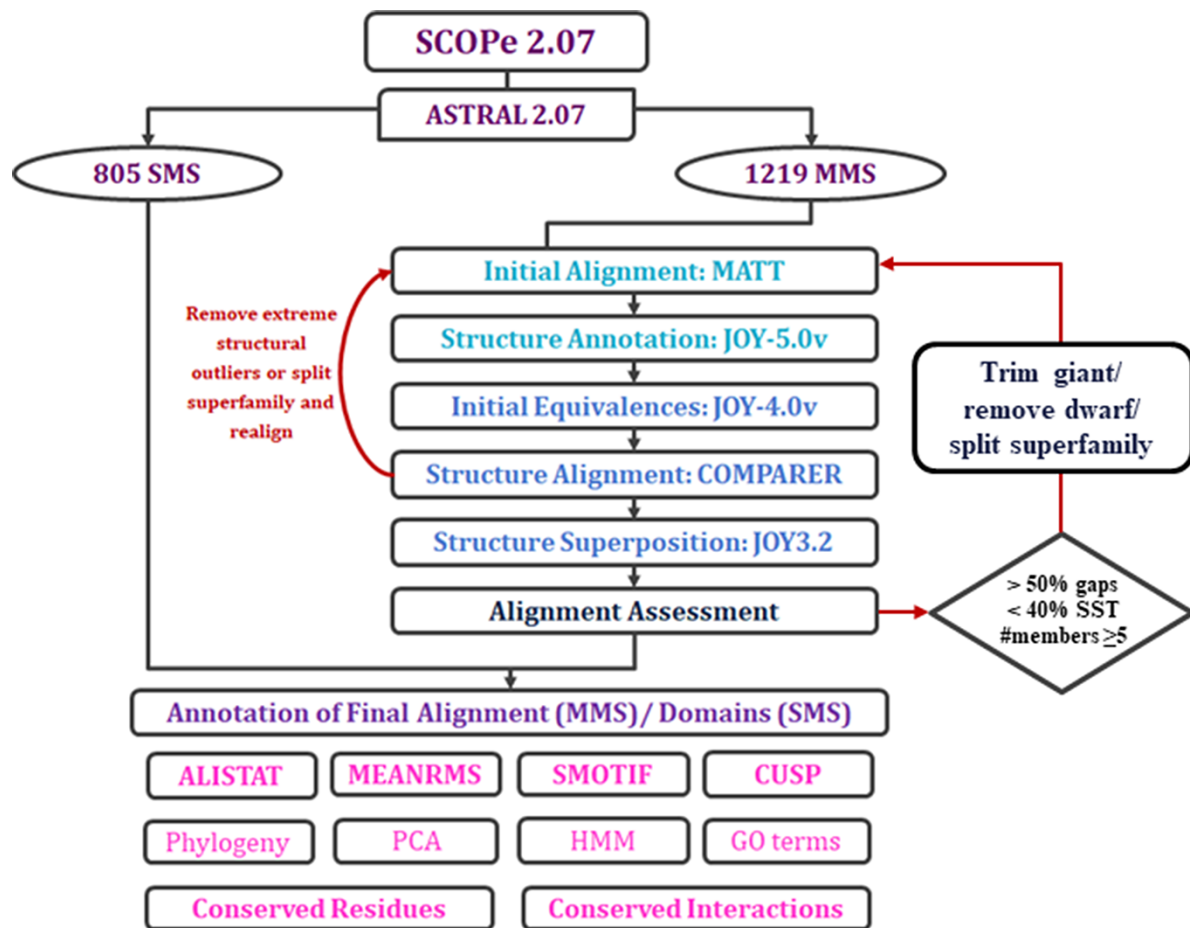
SCOPe 2.07

ASTRAL 2.07

805 SMS

1219 MMS

Initial Alignment: MATT

Remove extreme structural outliers or split superfamily and realign

Structure Annotation: JOY-5.0v

Initial Equivalences: JOY-4.0v

Structure Alignment: COMPARER

Structure Superposition: JOY3.2

Alignment Assessment

Trim giant/ remove dwarf/ split superfamily

> 50% gaps
< 40% SST
#members $\geq$5

Annotation of Final Alignment (MMS) / Domains (SMS)

ALISTAT

MEANRMS

SMOTIF

CUSP

Phylogeny

PCA

HMM

GO terms

Conserved Residues

Conserved Interactions